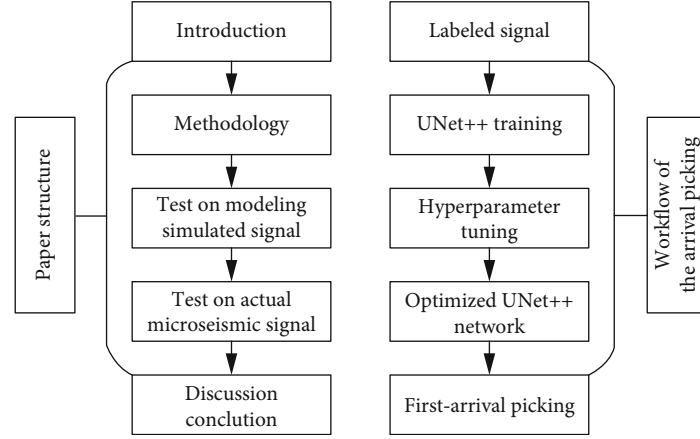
Paper structure

Introduction

Methodology

Test on modeling simulated signal

Test on actual microseismic signal

Discussion conclution

Labeled signal

UNet++ training

Hyperparameter tuning

Optimized UNet++ network

First-arrival picking

Workflow of the arrival picking